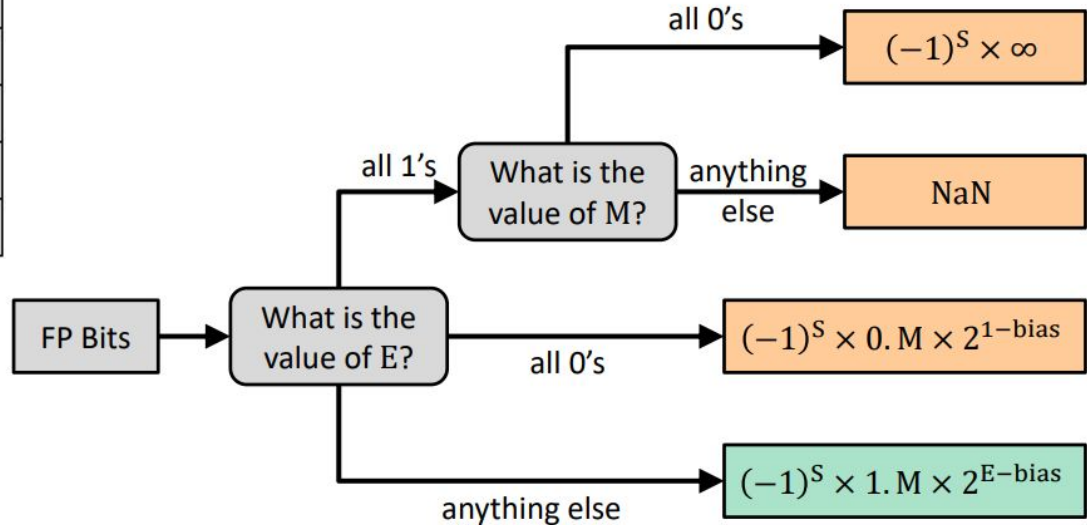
FP Bits

What is the value of E?

all 1's

What is the value of M?

all 0's

$(-1)^S \times \infty$

anything else

NaN

all 0's

$(-1)^S \times 0.M \times 2^{1-\text{bias}}$

anything else

$(-1)^S \times 1.M \times 2^{E-\text{bias}}$